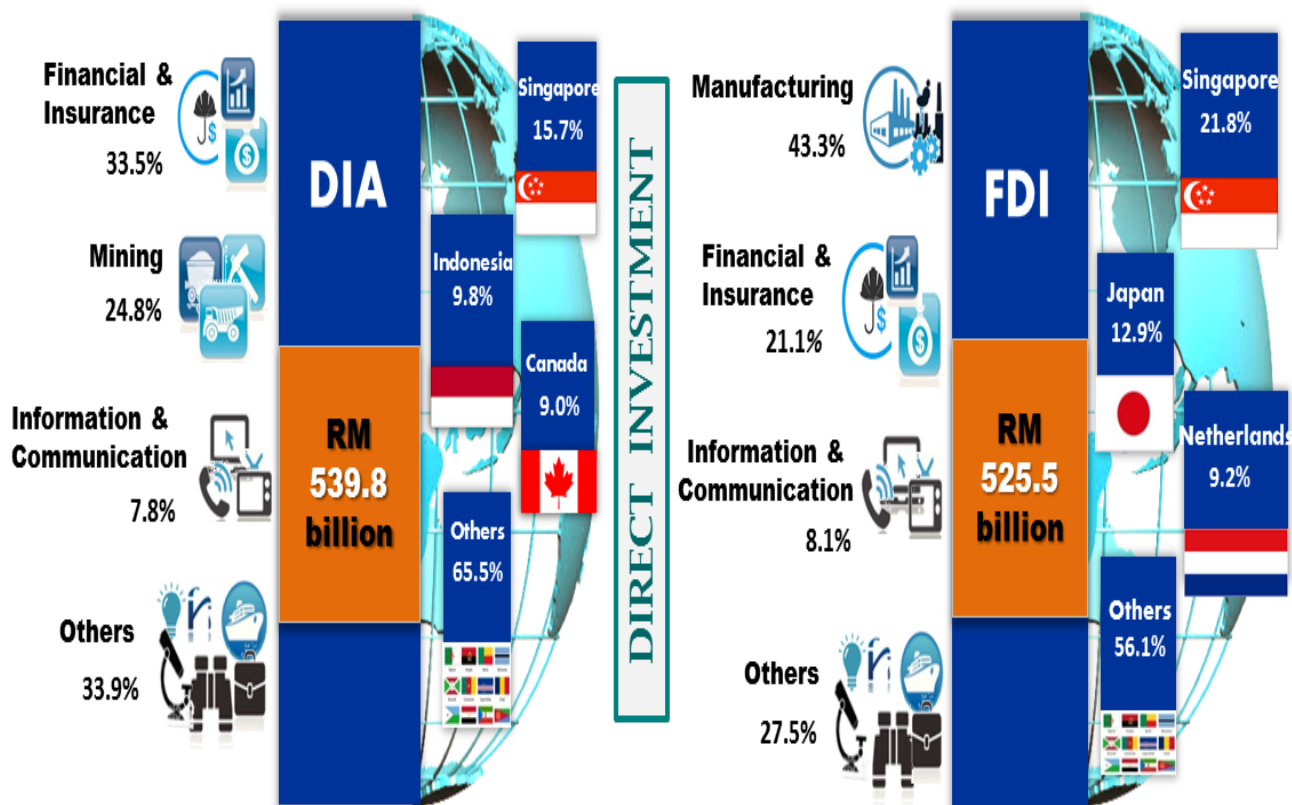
Financial & Insurance
33.5%

Mining
24.8%

Information & Communication
7.8%

Others
33.9%

DIA

RM 539.8 billion

Singapore
15.7%

Indonesia
9.8%

Canada
9.0%

Others
65.5%

DIRECT INVESTMENT

Manufacturing
43.3%

Financial & Insurance
21.1%

Information & Communication
8.1%

Others
27.5%

FDI

RM 525.5 billion

Singapore
21.8%

Japan
12.9%

Netherlands
9.2%

Others
56.1%